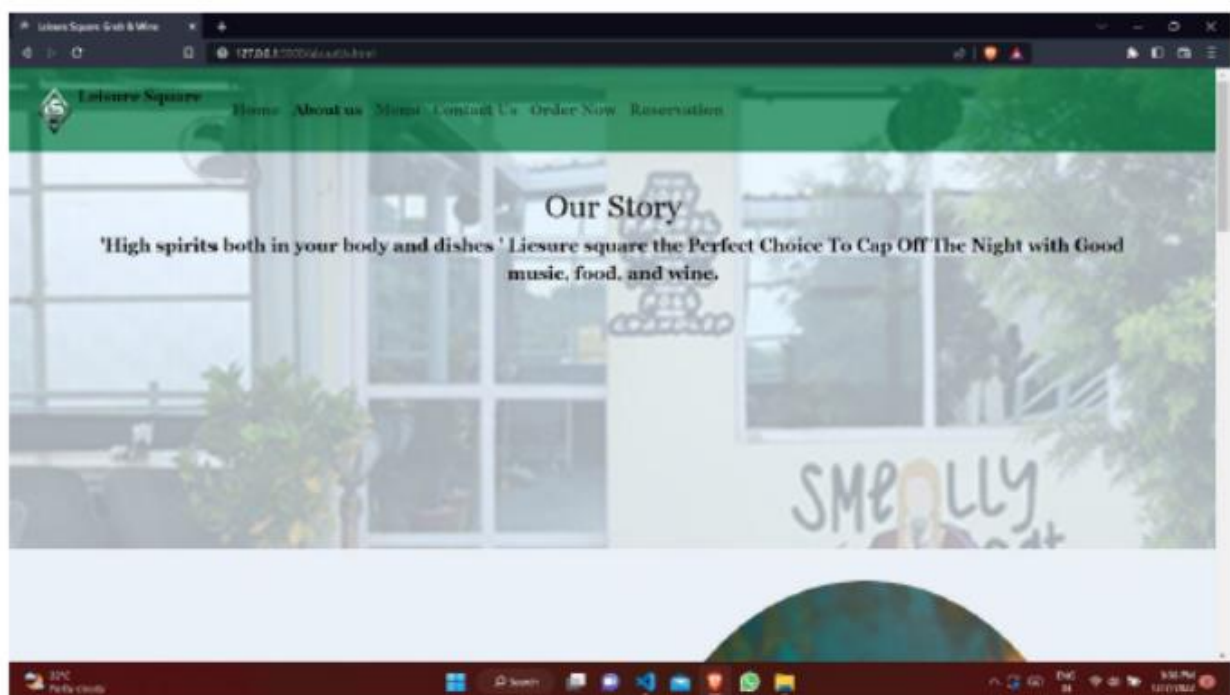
Leisure Square Grab & Wine

127.0.0.1:5500/about.html

Leisure Square

Home About us Menu Contact Us Order Now Reservation

Our Story

'High spirits both in your body and dishes ' Liesure square the Perfect Choice To Cap Off The Night with Good music, food, and wine.

SMELLY

32°C
Partly cloudy

Search

ENG
IN